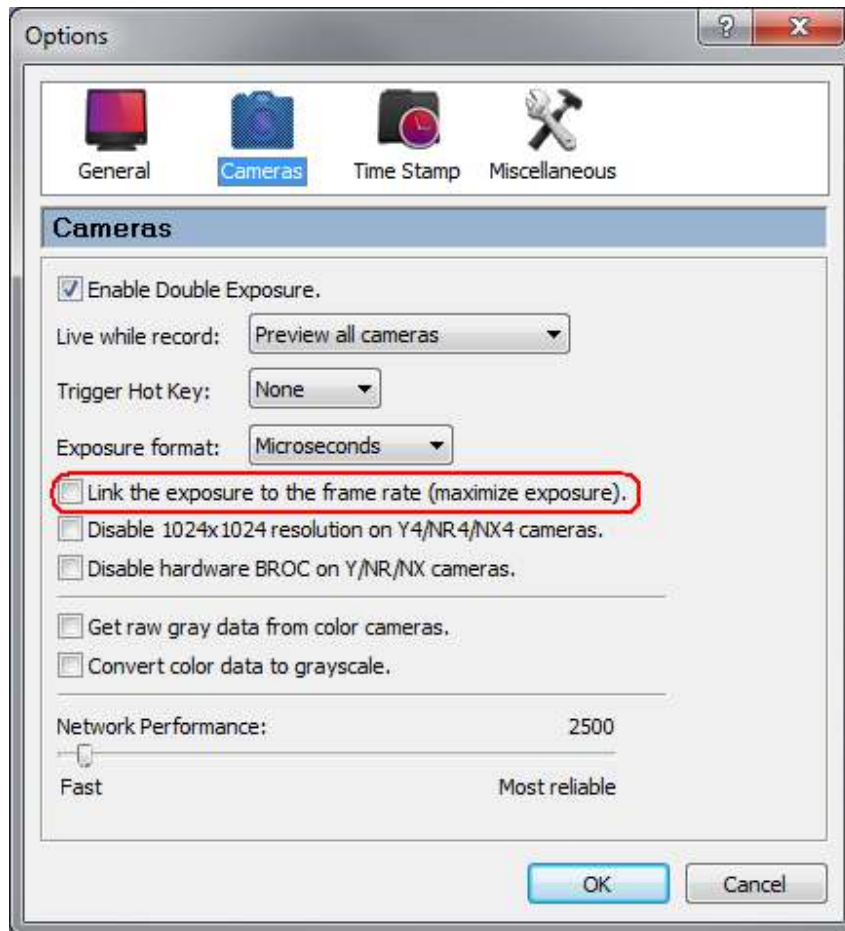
Options

?

X

General

Cameras

Time Stamp

Miscellaneous

Cameras

Enable Double Exposure.

Live while record: Preview all cameras

Trigger Hot Key: None

Exposure format: Microseconds

Link the exposure to the frame rate (maximize exposure).

Disable 1024x1024 resolution on Y4/NR4/NX4 cameras.

Disable hardware BROC on Y/NR/NX cameras.

Get raw gray data from color cameras.

Convert color data to grayscale.

Network Performance: 2500

Fast

Most reliable

OK

Cancel